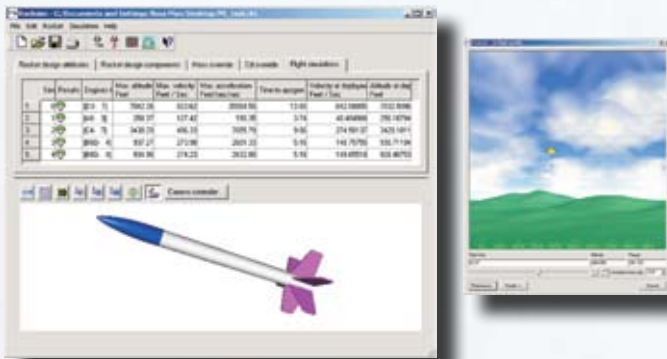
Rocksim - C:\Documents and Settings\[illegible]

File Edit RockSim Simulations Help

Rocket design attributes | Rocket design components | Mass override | Cd override | Flight simulations

| | Sim | Results | Engines | Max. altitude Feet | Max. velocity Feet / Sec | Max. acceleration Feet/Sec/Sec | Time to apogee | Velocity at deployment Feet / Sec | Altitude at deployment Feet |
|---|---|---|---|---|---|---|---|---|---|
| 1 | | | [E9 - 1] | 7842.08 | 622.62 | 25584.56 | 13.65 | 642.58699 | 7032.8096 |
| 2 | | | [A8 - 3] | 296.37 | 137.42 | 510.35 | 3.74 | 40.404866 | 256.16794 |
| 3 | | | [C6 - 7] | 3430.25 | 456.33 | 3585.79 | 9.66 | 274.59137 | 3420.1811 |
| 4 | | | [B6G - 4] | 937.27 | 272.98 | 2601.22 | 5.16 | 118.75755 | 930.71194 |
| 5 | | | [B6G - 4] | 936.96 | 274.23 | 2632.68 | 5.16 | 118.65518 | 930.46753 |

Camera controller

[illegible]